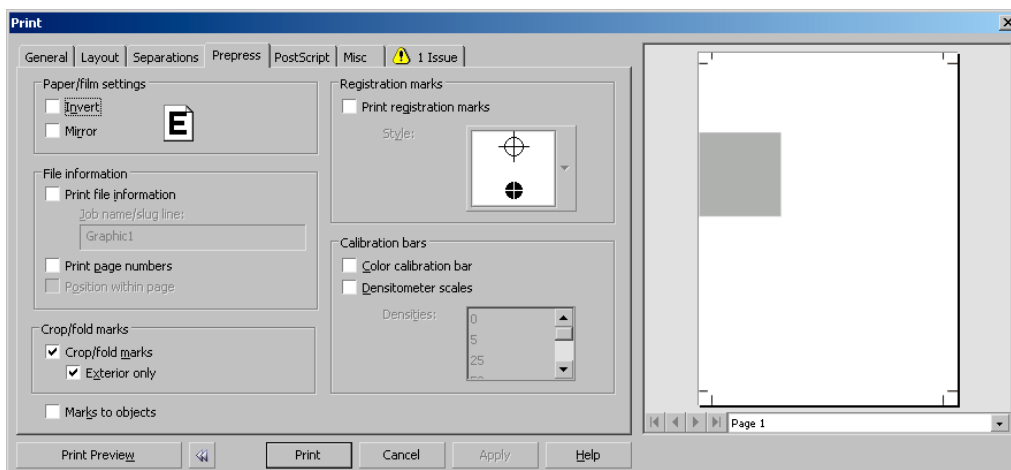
Print

General | Layout | Separations | Prepress | PostScript | Misc | 1 Issue

Paper/film settings
Invert
Mirror
E

File information
Print file information
Job name/slug line:
Graphic1
Print page numbers
Position within page

Crop/fold marks
Crop/fold marks
Exterior only

Marks to objects

Registration marks
Print registration marks
Style:

Calibration bars
Color calibration bar
Densitometer scales
Densities:
0
5
25

Page 1

Print Preview
Print
Cancel
Apply
Help